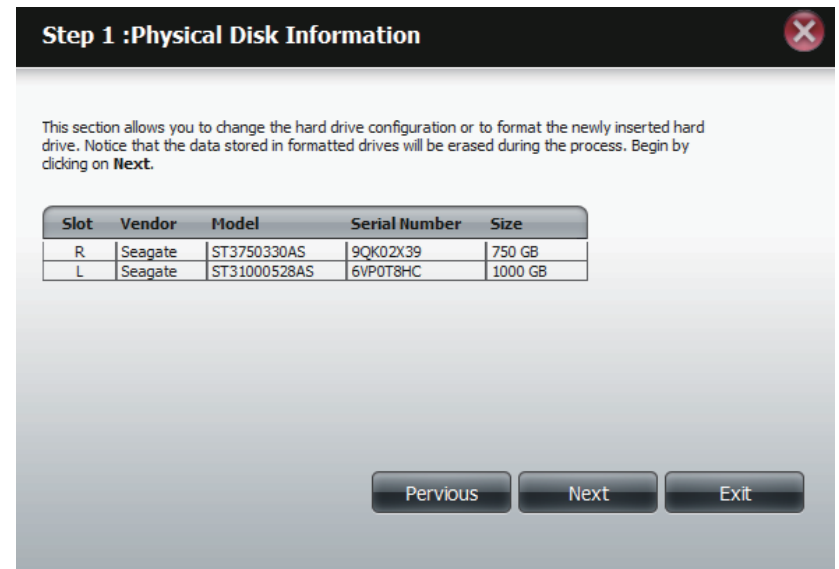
Step 1 :Physical Disk Information

This section allows you to change the hard drive configuration or to format the newly inserted hard drive. Notice that the data stored in formatted drives will be erased during the process. Begin by clicking on **Next**.

| Slot | Vendor | Model | Serial Number | Size |
|---|---|---|---|---|
| R | Seagate | ST3750330AS | 9QK02X39 | 750 GB |
| L | Seagate | ST31000528AS | 6VP0T8HC | 1000 GB |

Pervious

Next

Exit